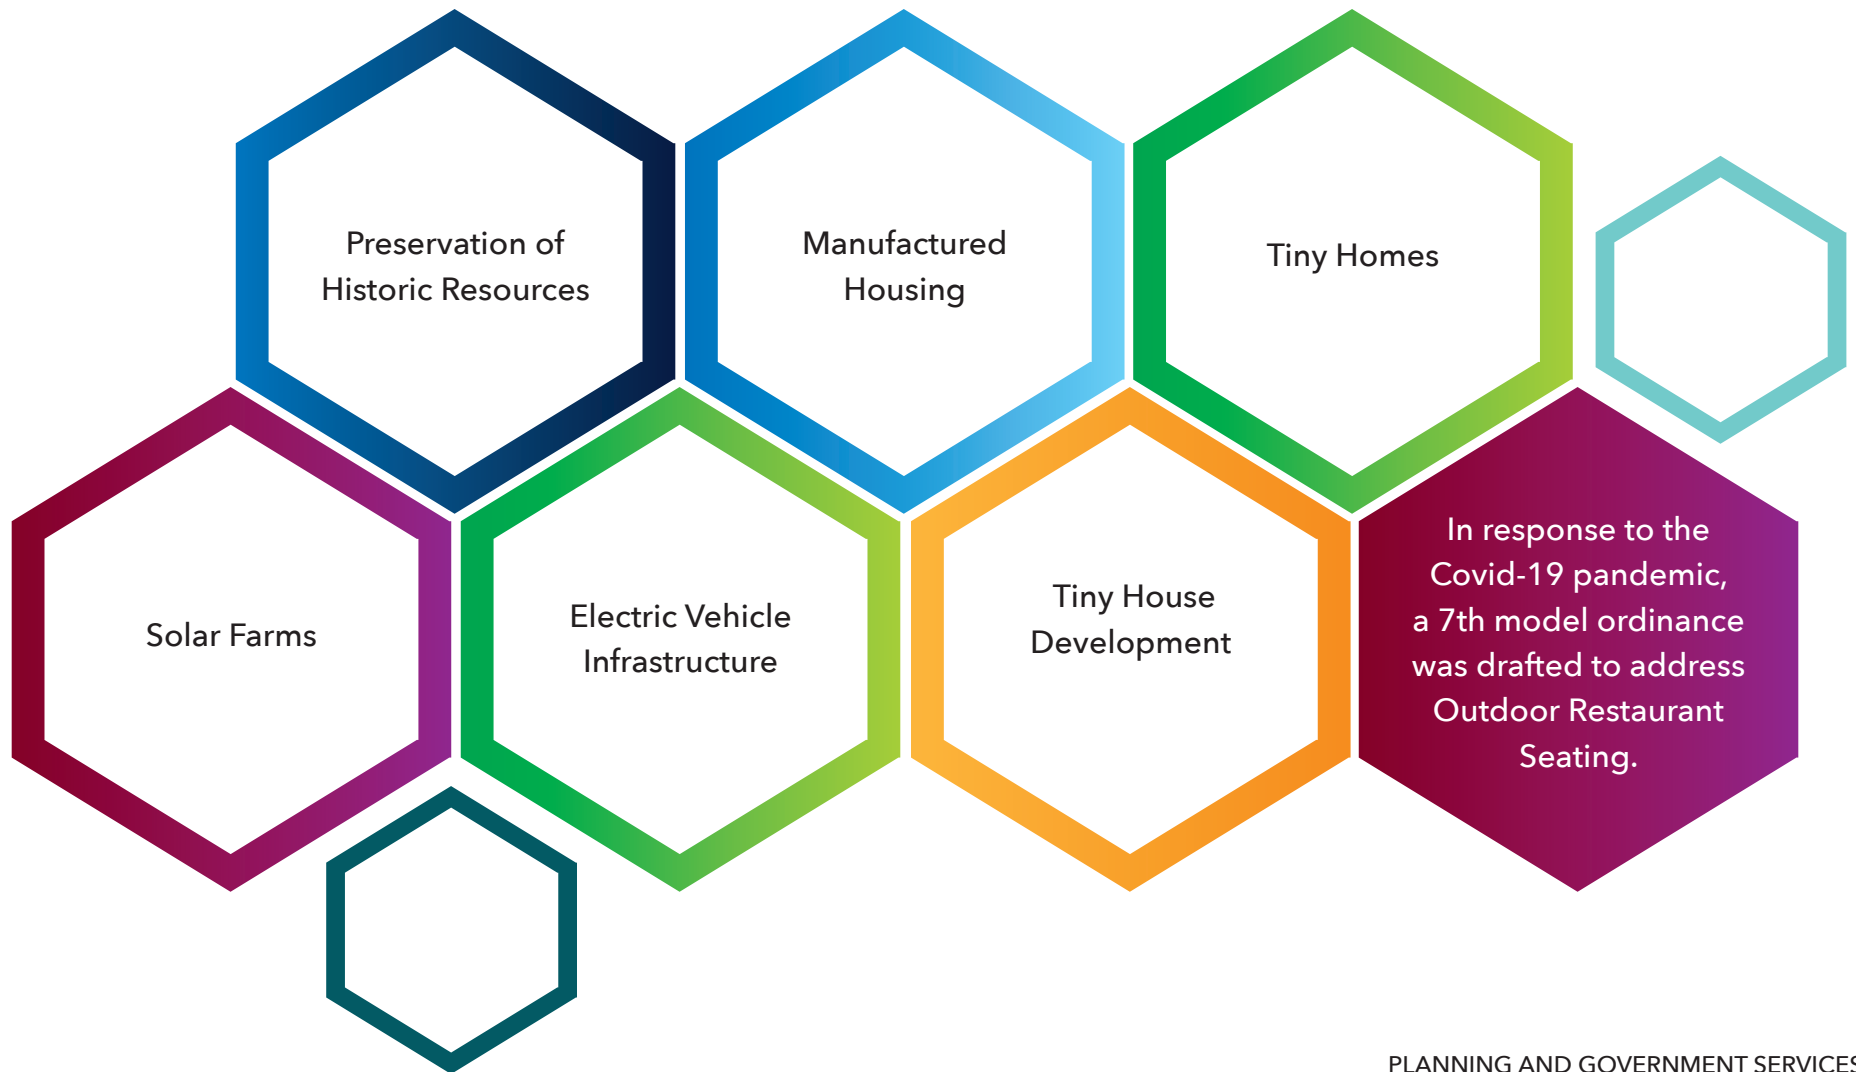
Preservation of Historic Resources

Manufactured Housing

Tiny Homes

Solar Farms

Electric Vehicle Infrastructure

Tiny House Development

In response to the Covid-19 pandemic, a 7th model ordinance was drafted to address Outdoor Restaurant Seating.

PLANNING AND GOVERNMENT SERVICES